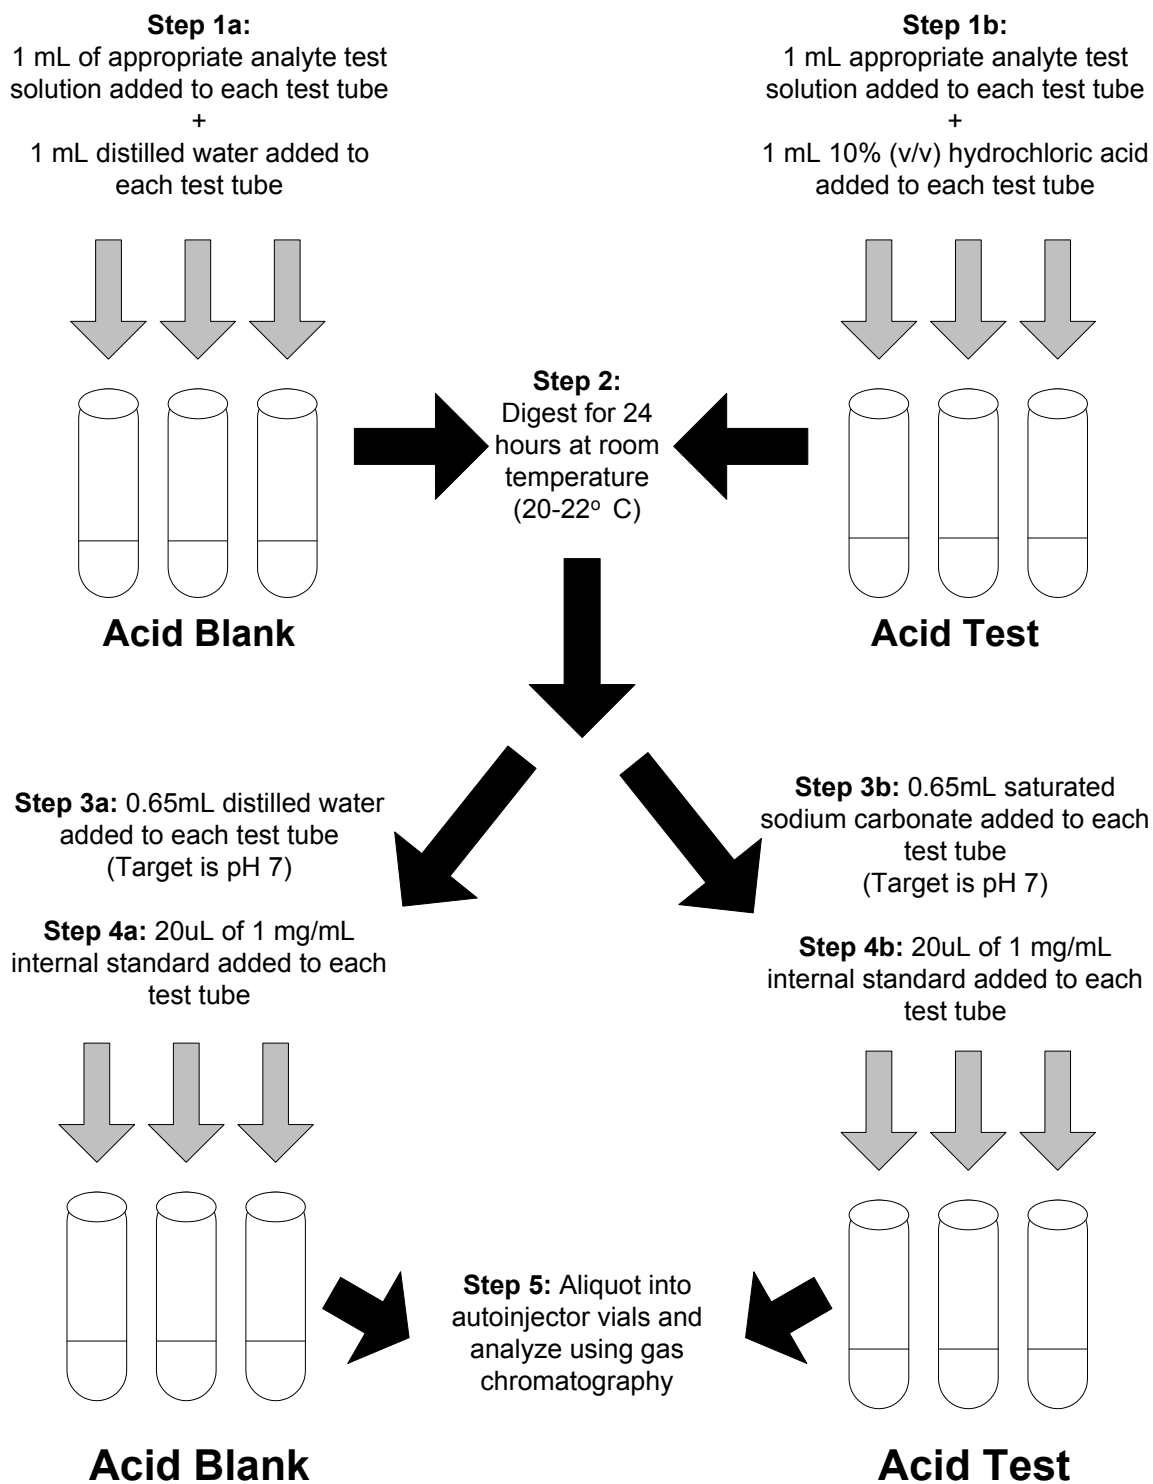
**Step 1a:**
1 mL of appropriate analyte test solution added to each test tube
+
1 mL distilled water added to each test tube

**Step 1b:**
1 mL appropriate analyte test solution added to each test tube
+
1 mL 10% (v/v) hydrochloric acid added to each test tube

**Acid Blank**

**Step 2:** Digest for 24 hours at room temperature (20-22$^{o}$ C)

**Acid Test**

**Step 3a:** 0.65mL distilled water added to each test tube (Target is pH 7)

**Step 4a:** 20uL of 1 mg/mL internal standard added to each test tube

**Step 3b:** 0.65mL saturated sodium carbonate added to each test tube (Target is pH 7)

**Step 4b:** 20uL of 1 mg/mL internal standard added to each test tube

**Step 5:** Aliquot into autoinjector vials and analyze using gas chromatography

**Acid Blank**

**Acid Test**